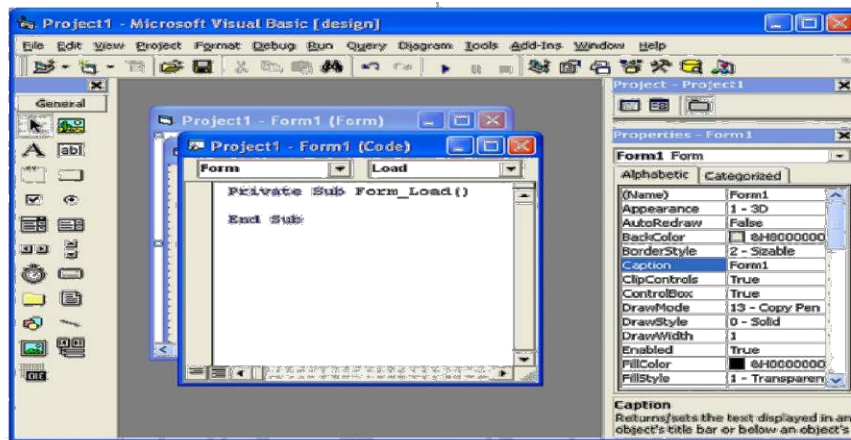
Project1 - Microsoft Visual Basic [design]

File Edit View Project Format Debug Run Query Diagram Tools Add-Ins Window Help

General

Project1 - Form1 (Form)

Project1 - Form1 (Code)

Form

Load

Private Sub Form_Load()

End Sub

Project - Project1

Properties - Form1

Form1 Form

Alphabetic Categorized

| | |
|---|---|
| (Name) | Form1 |
| Appearance | 1 - 3D |
| AutoRedraw | False |
| BackColor | &H8000000 |
| BorderStyle | 2 - Sizable |
| Caption | Form1 |
| ClipControls | True |
| ControlBox | True |
| DrawMode | 13 - Copy Pen |
| DrawStyle | 0 - Solid |
| DrawWidth | 1 |
| Enabled | True |
| FillColor | &H0000000 |
| FillStyle | 1 - Transparen |

Caption
Returns/sets the text displayed in an object's title bar or below an object's